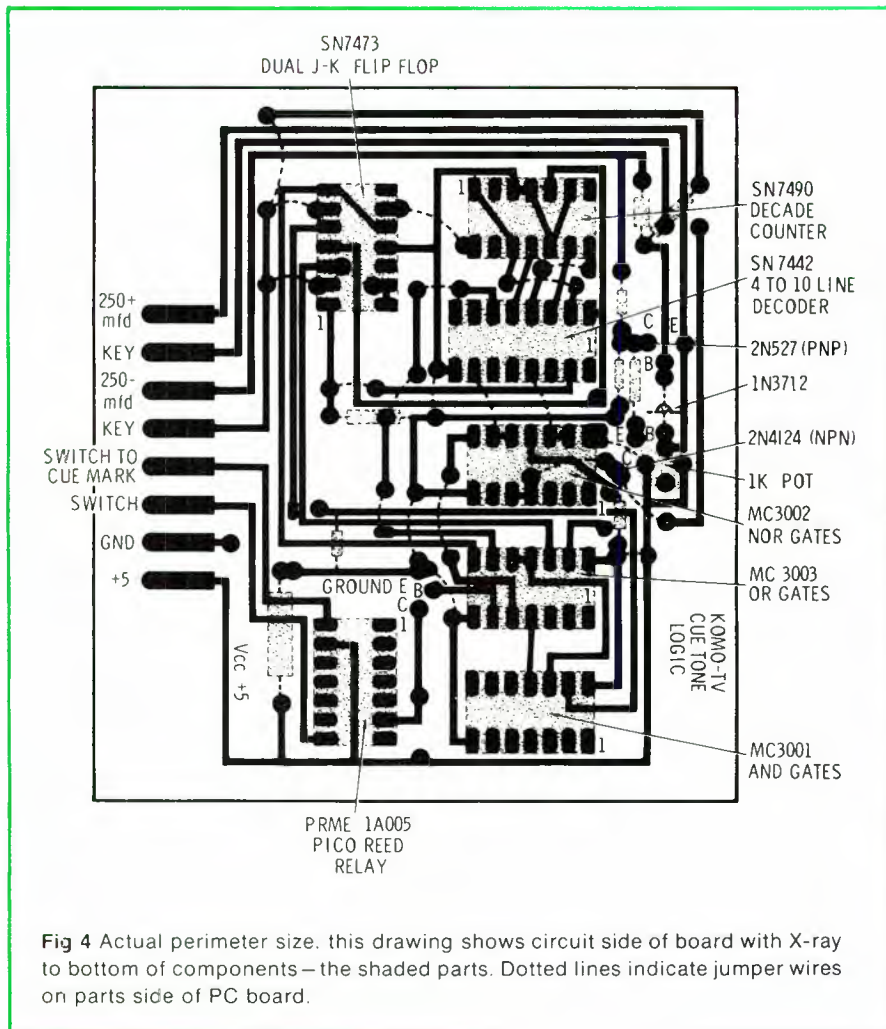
SN7473
DUAL J-K FLIP FLOP

SN7490
DECADE
COUNTER

SN 7442
4 TO 10 LINE
DECODER

2N527 (PNP)

1N3712

2N4124 (NPN)

1K POT

MC3002
NOR GATES

MC 3003
OR GATES

MC3001
AND GATES

250+
mfd
KEY
250-
mfd
KEY
SWITCH TO
CUE MARK
SWITCH
GND
+5

1
1
1
1
1
1
C
E
B
E
B
C

GROUND E B
C

Vcc +5

KOMO-TV
CUE TONE
LOGIC

PRME 1A005
PICO REED
RELAY

Fig 4 Actual perimeter size. this drawing shows circuit side of board with X-ray to bottom of components – the shaded parts. Dotted lines indicate jumper wires on parts side of PC board.